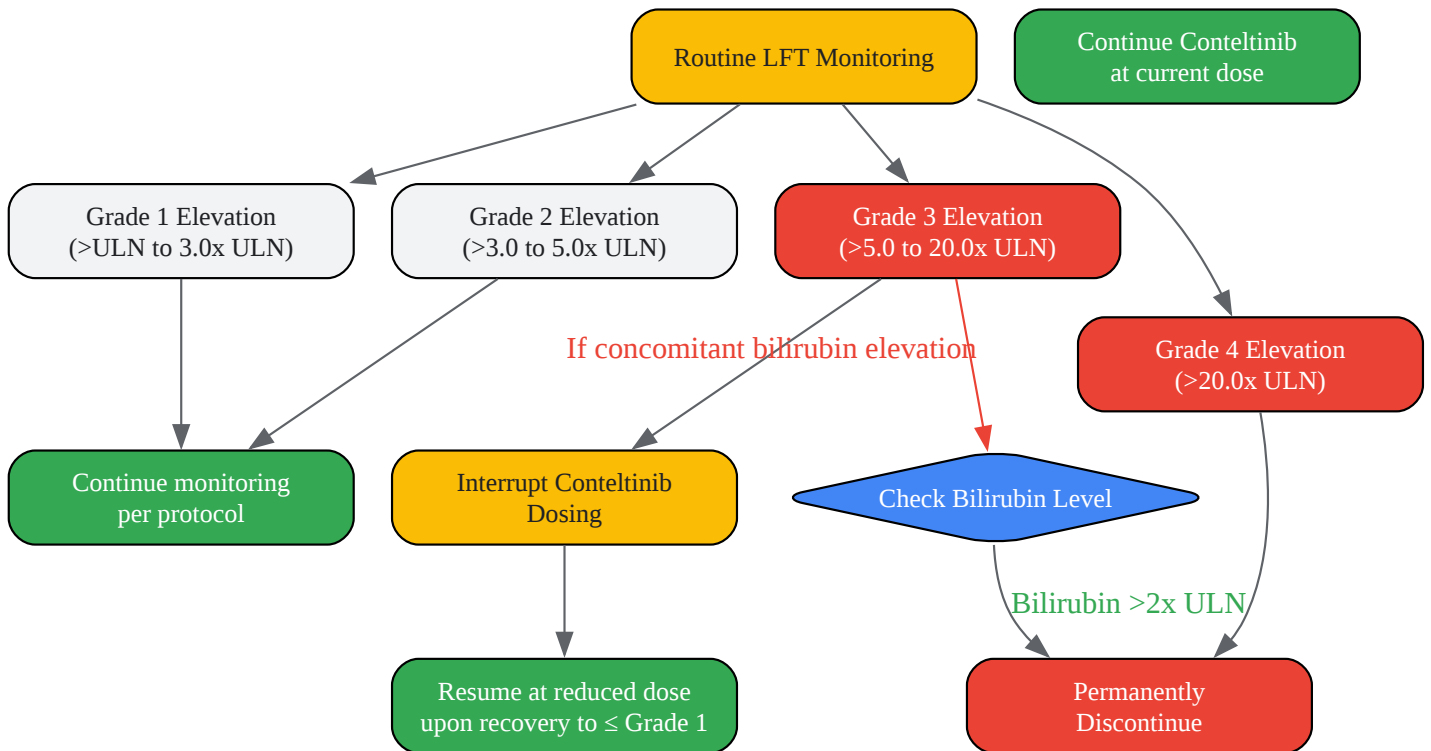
Routine LFT Monitoring

Continue Conteltinib at current dose

Grade 1 Elevation (>ULN to 3.0x ULN)

Grade 2 Elevation (>3.0 to 5.0x ULN)

Grade 3 Elevation (>5.0 to 20.0x ULN)

If concomitant bilirubin elevation

Grade 4 Elevation (>20.0x ULN)

Continue monitoring per protocol

Interrupt Conteltinib Dosing

Check Bilirubin Level

Bilirubin >2x ULN

Resume at reduced dose upon recovery to ≤ Grade 1

Permanently Discontinue